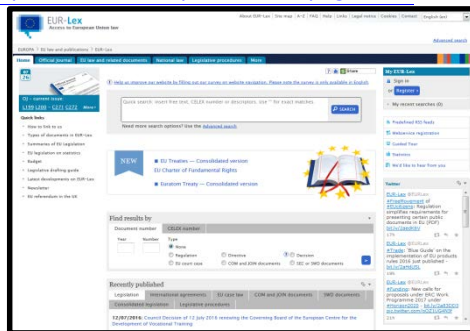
EUR-Lex
Access to European Union law

About EUR-Lex | Site map | A-Z | FAQ | Help | Links | Legal notice | Cookies | Contact | English (en)

Advanced search

EUROPA | EU law and publications | EUR-Lex

Home | Official Journal | EU law and related documents | National law | Legislative procedures | More

Help us improve our website by filling out our survey on website navigation. Please note the survey is only available in English.

Share

OJ - current issue
L199 L200 - C271 C272 More

Quick search: insert the text, CELEX number or description. Use "" for exact matches

SEARCH

Need more search options? Use the Advanced search

Quick links
How to link to us
Types of documents in EUR-Lex
Summaries of EU legislation
EU legislation on statistics
Budget
Legislative drafting guide
Latest developments on EUR-Lex
Newsletter
EU referendum in the UK

NEW
EU Treaties — Consolidated version
EU Charter of Fundamental Rights
Euratom Treaty — Consolidated version

Find results by
Document number | CELEX number
Year | Number | Type
Any
Regulation | Directive | Decision
EU court case | COM and JOIN documents | SEC or SWD documents

Recently published
Legislation | International agreements | EU case law | COM and JOIN documents | SWD documents
Consolidated legislation | Legislative procedures
12/07/2016: Council Decision of 12 July 2016 reviewing the Governing Board of the European Centre for the Development of Vocational Training

My EUR-Lex
Sign in
or Register
My recent searches (0)
Predefined RSS feeds
Webservice registration
Guided Tour
Statistics
We'd like to hear from you

Twitter
EUR-Lex @EURLex
#FinalAgreement of #EUAlbania: Regulation simplifies requirements for presenting certain public documents in EU (PDF) bit.ly/2aasNHU
EUR-Lex @EURLex
#Trade: 'Blue Guide' on the implementation of EU products rules 2016 just published - bit.ly/2aeblUL
EUR-Lex @EURLex
#Horizon2020: New calls for proposals under ERC Work Programme 2017 under #Horizon2020 - bit.ly/2aE9DD3 pic.twitter.com/HC6TUGIHOF